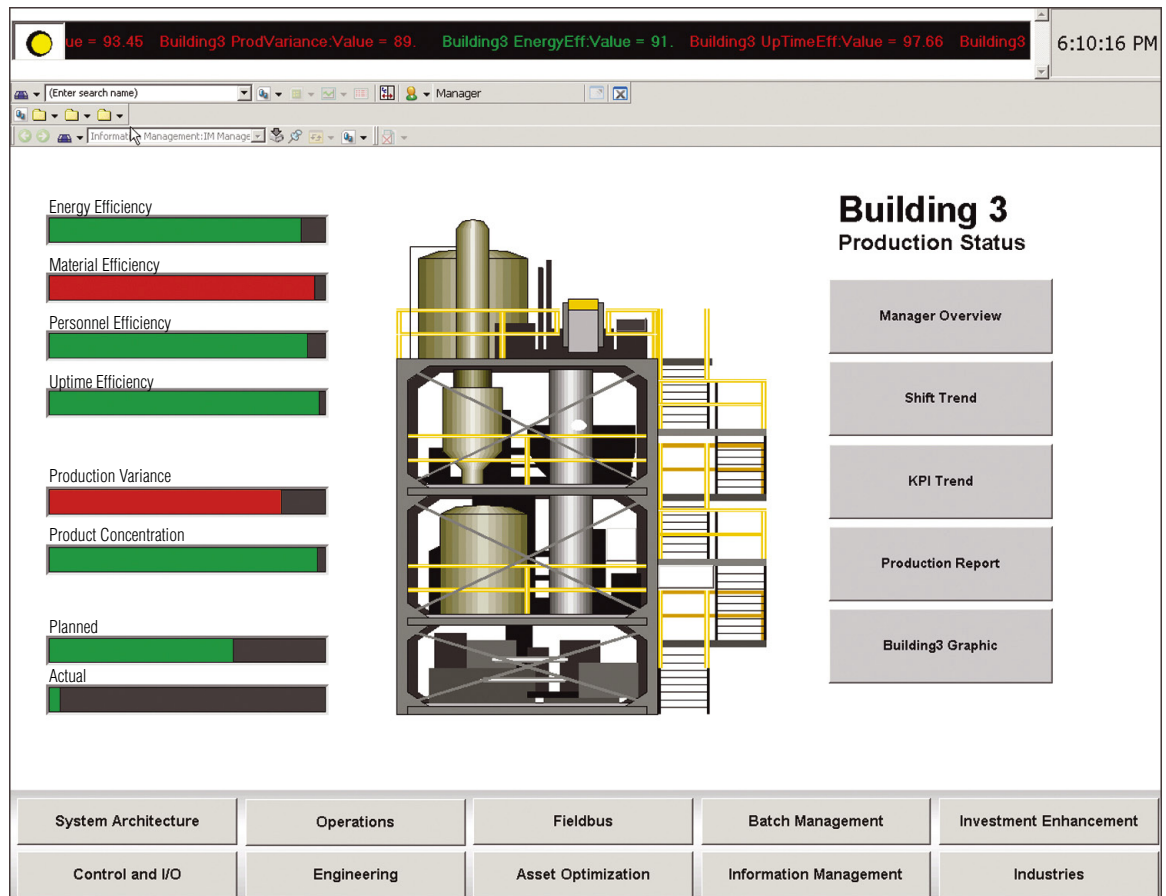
ue = 93.45 Building3 ProdVariance:Value = 89. Building3 EnergyEff:Value = 91. Building3 UpTimeEff:Value = 97.66 Building3

6:10:16 PM

(Enter search name)

Manager

Information Management:IM Manage

Energy Efficiency

Material Efficiency

Personnel Efficiency

Uptime Efficiency

Production Variance

Product Concentration

Planned

Actual

Building 3
Production Status

Manager Overview

Shift Trend

KPI Trend

Production Report

Building3 Graphic

| System Architecture | Operations | Fieldbus | Batch Management | Investment Enhancement |
|---|---|---|---|---|
| Control and I/O | Engineering | Asset Optimization | Information Management | Industries |